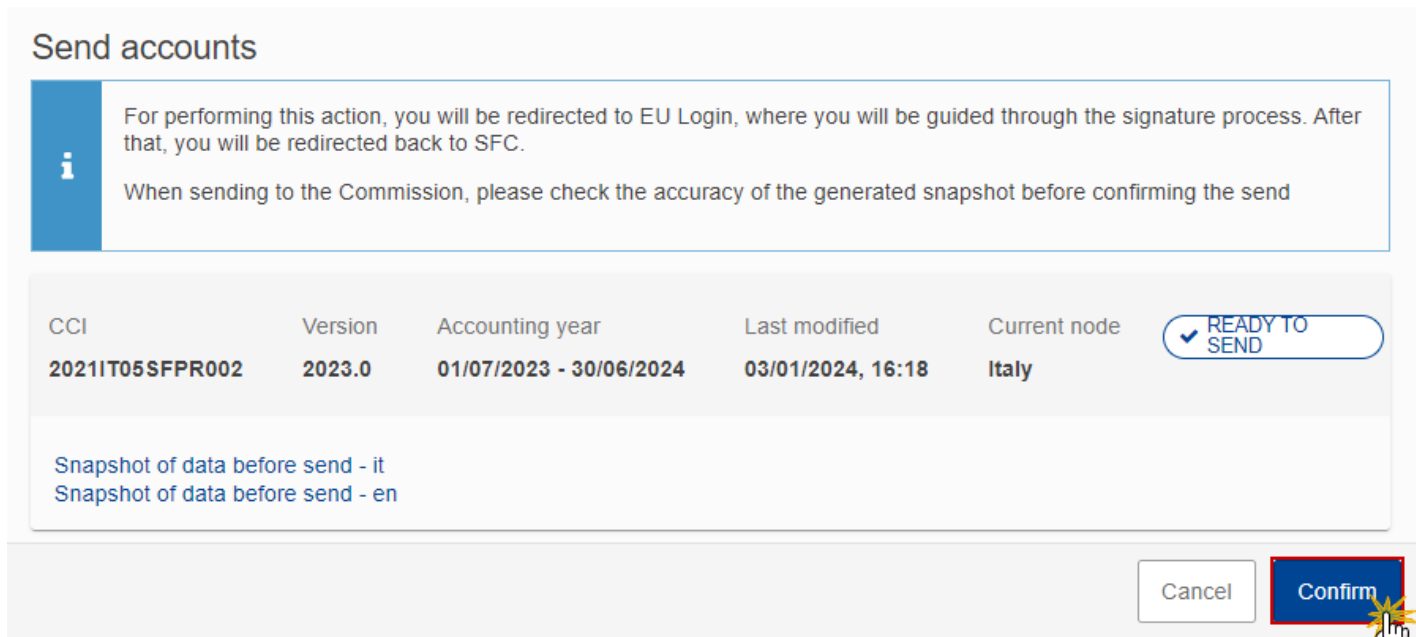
Send accounts

For performing this action, you will be redirected to EU Login, where you will be guided through the signature process. After that, you will be redirected back to SFC.

When sending to the Commission, please check the accuracy of the generated snapshot before confirming the send

| CCI | Version | Accounting year | Last modified | Current node |
|---|---|---|---|---|
| 2021IT05SFPR002 | 2023.0 | 01/07/2023 - 30/06/2024 | 03/01/2024, 16:18 | Italy |

READY TO SEND

Snapshot of data before send - it
Snapshot of data before send - en

Cancel
Confirm